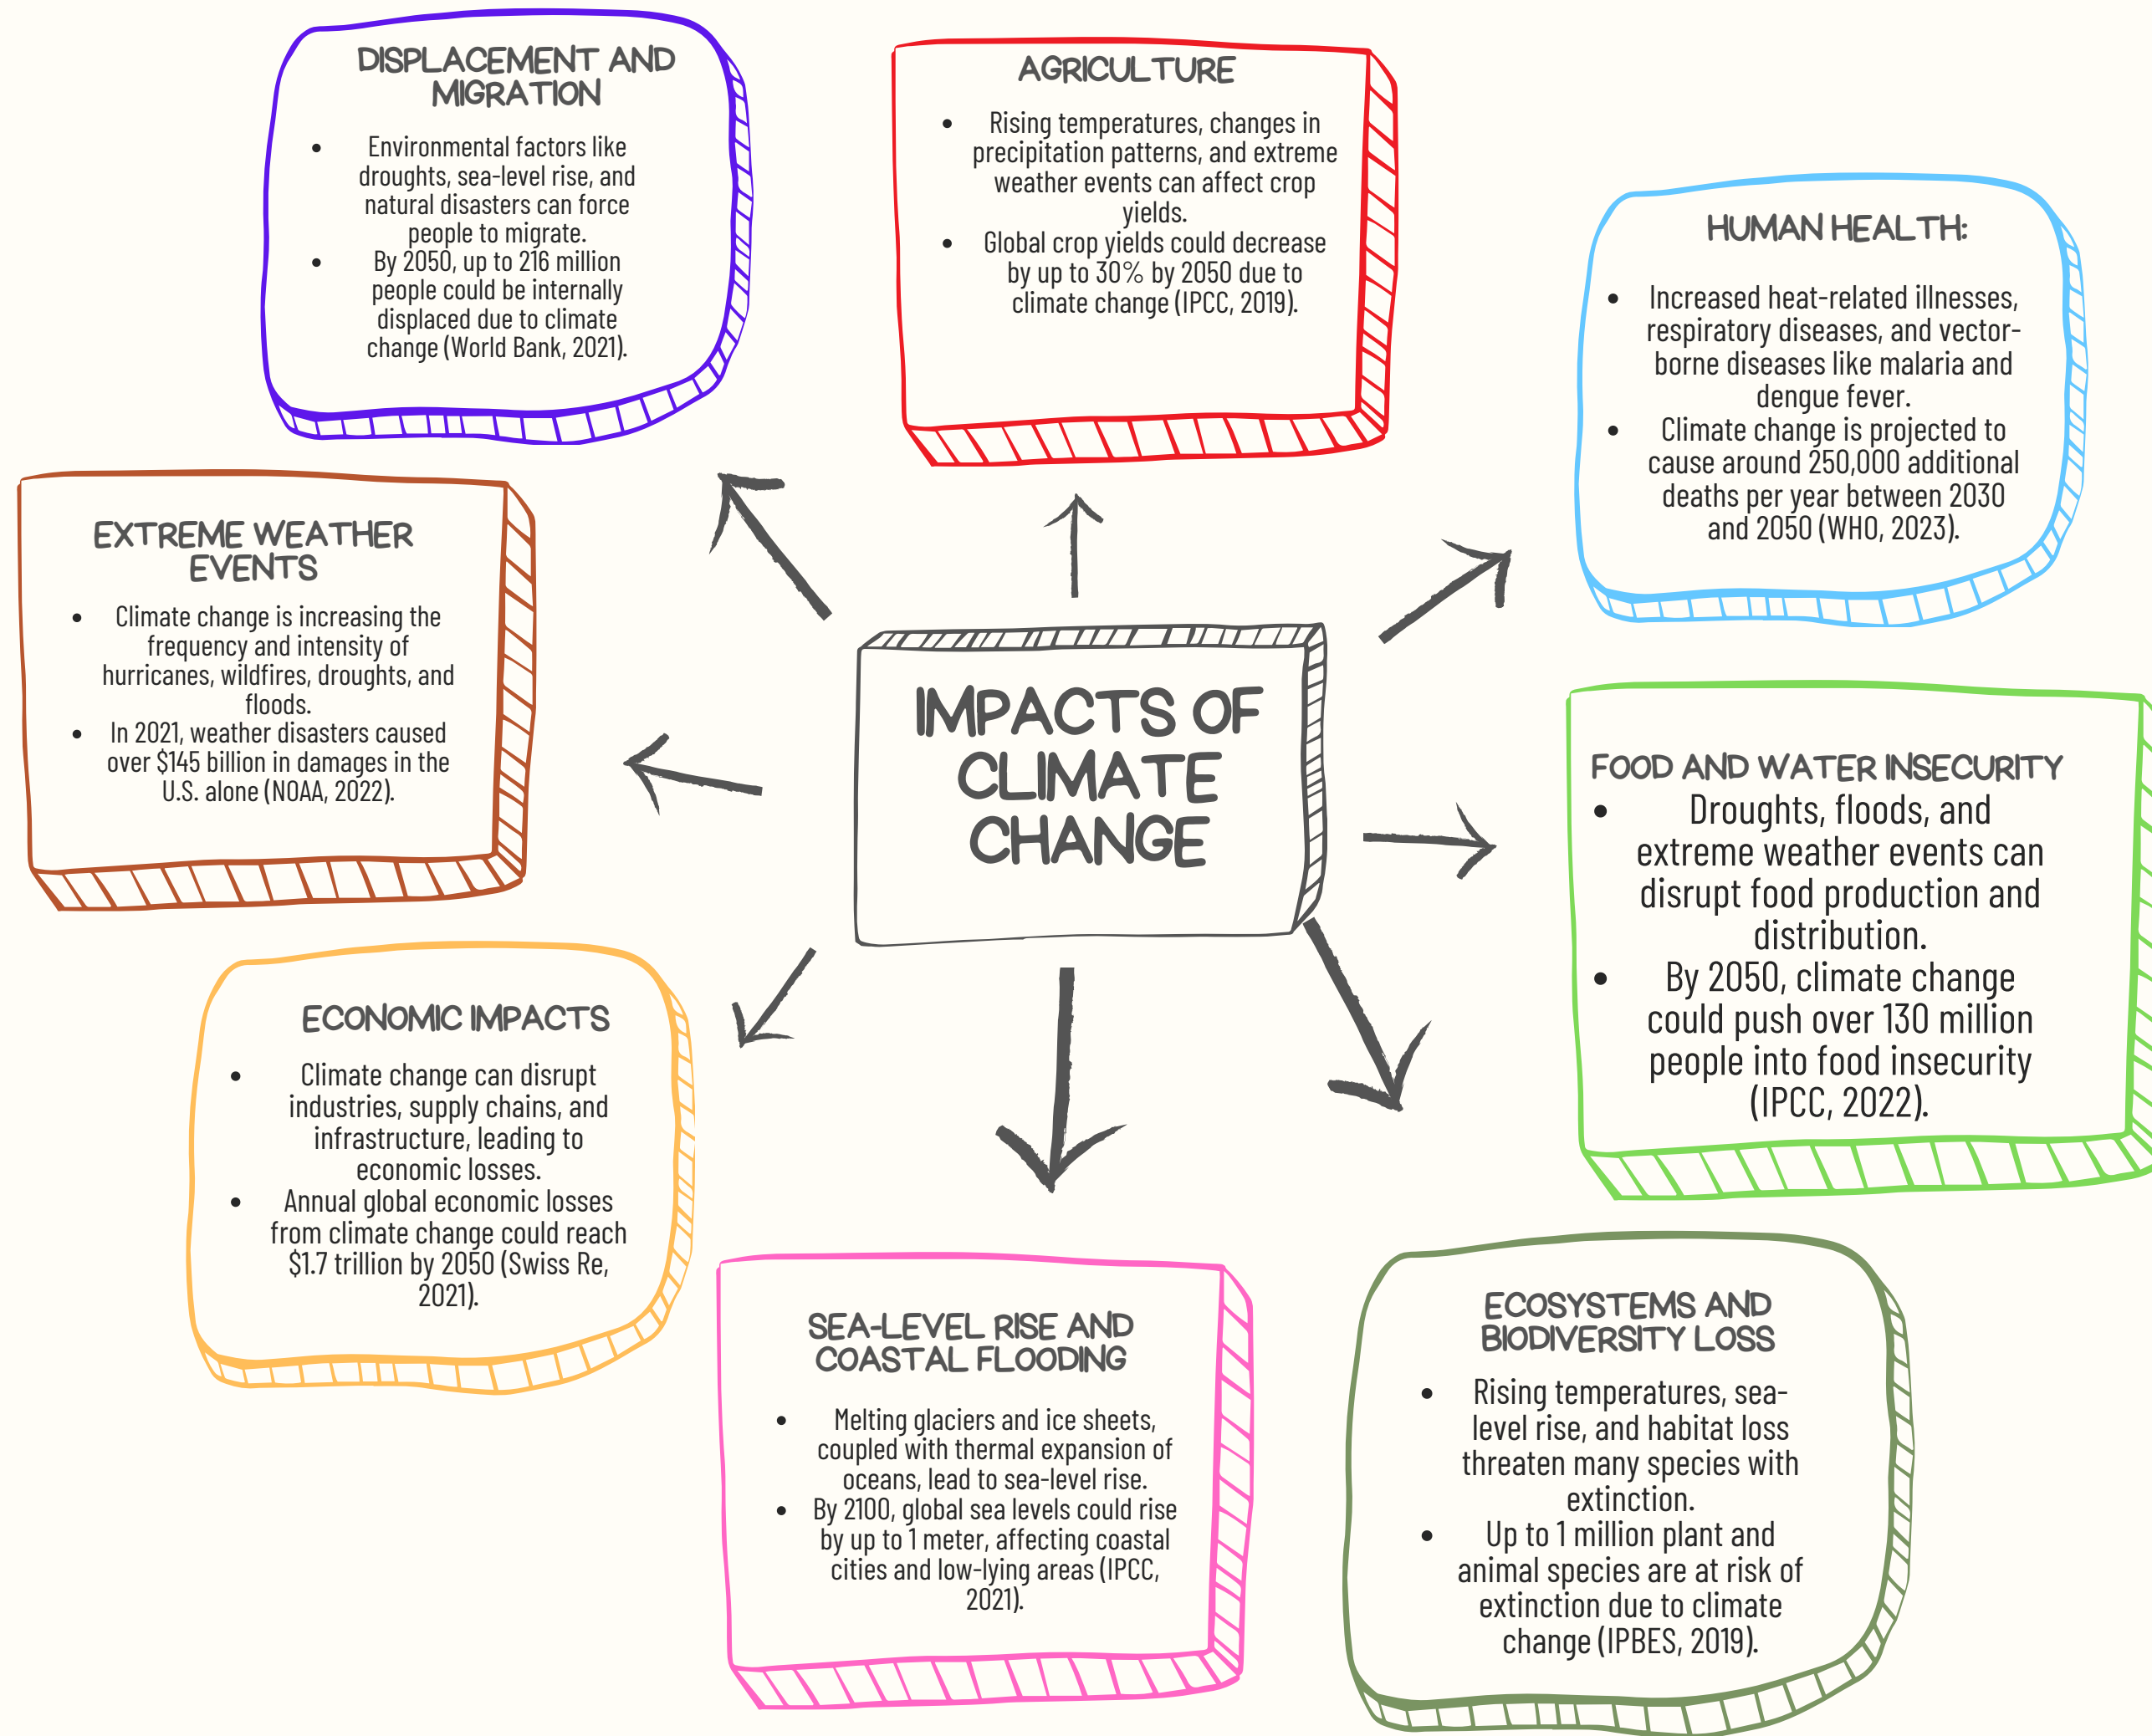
IMPACTS OF CLIMATE CHANGE

DISPLACEMENT AND MIGRATION

- Environmental factors like droughts, sea-level rise, and natural disasters can force people to migrate.
- By 2050, up to 216 million people could be internally displaced due to climate change (World Bank, 2021).

AGRICULTURE

- Rising temperatures, changes in precipitation patterns, and extreme weather events can affect crop yields.
- Global crop yields could decrease by up to 30% by 2050 due to climate change (IPCC, 2019).

HUMAN HEALTH:

- Increased heat-related illnesses, respiratory diseases, and vector-borne diseases like malaria and dengue fever.
- Climate change is projected to cause around 250,000 additional deaths per year between 2030 and 2050 (WHO, 2023).

EXTREME WEATHER EVENTS

- Climate change is increasing the frequency and intensity of hurricanes, wildfires, droughts, and floods.
- In 2021, weather disasters caused over $145 billion in damages in the U.S. alone (NOAA, 2022).

FOOD AND WATER INSECURITY

- Droughts, floods, and extreme weather events can disrupt food production and distribution.
- By 2050, climate change could push over 130 million people into food insecurity (IPCC, 2022).

ECONOMIC IMPACTS

- Climate change can disrupt industries, supply chains, and infrastructure, leading to economic losses.
- Annual global economic losses from climate change could reach $1.7 trillion by 2050 (Swiss Re, 2021).

SEA-LEVEL RISE AND COASTAL FLOODING

- Melting glaciers and ice sheets, coupled with thermal expansion of oceans, lead to sea-level rise.
- By 2100, global sea levels could rise by up to 1 meter, affecting coastal cities and low-lying areas (IPCC, 2021).

ECOSYSTEMS AND BIODIVERSITY LOSS

- Rising temperatures, sea-level rise, and habitat loss threaten many species with extinction.
- Up to 1 million plant and animal species are at risk of extinction due to climate change (IPBES, 2019).